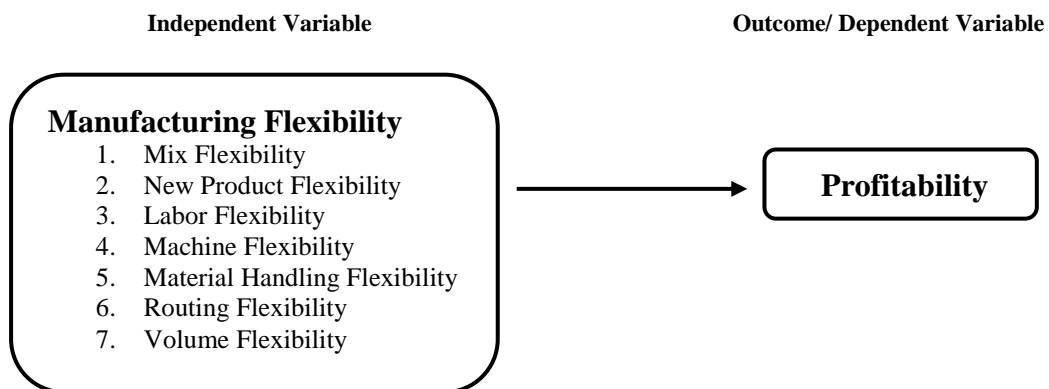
Independent Variable

Outcome/ Dependent Variable

Manufacturing Flexibility
1. Mix Flexibility
2. New Product Flexibility
3. Labor Flexibility
4. Machine Flexibility
5. Material Handling Flexibility
6. Routing Flexibility
7. Volume Flexibility

Profitability